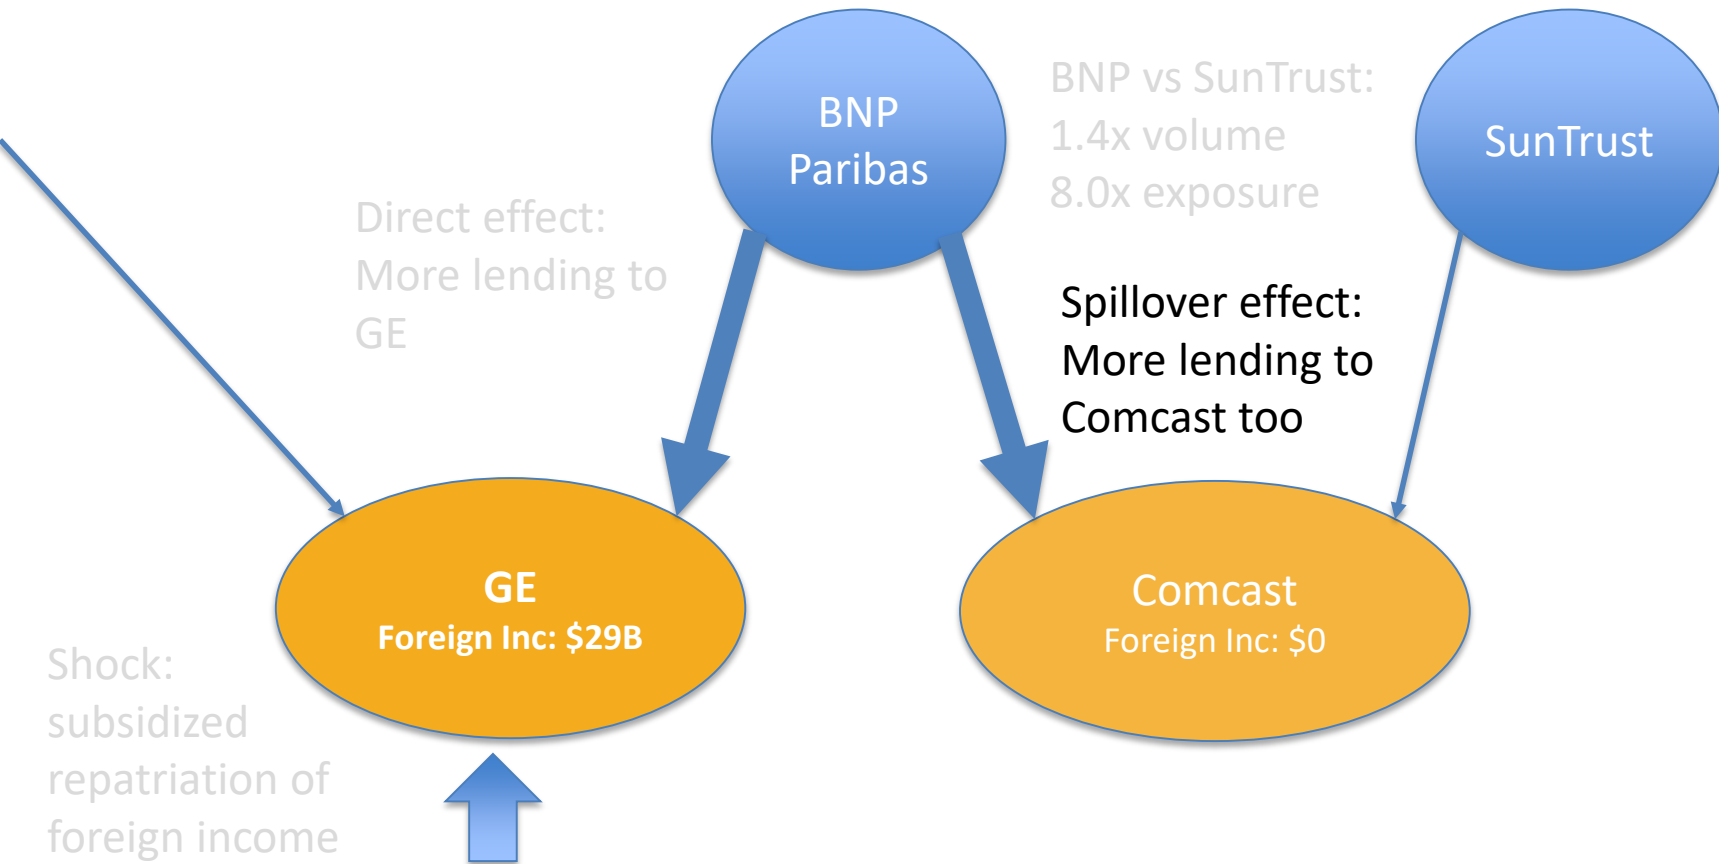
BNP Paribas

BNP vs SunTrust:
1.4x volume
8.0x exposure

SunTrust

Direct effect:
More lending to GE

Spillover effect:
More lending to Comcast too

GE
Foreign Inc: \$29B

Comcast
Foreign Inc: \$0

Shock:
subsidized repatriation of foreign income